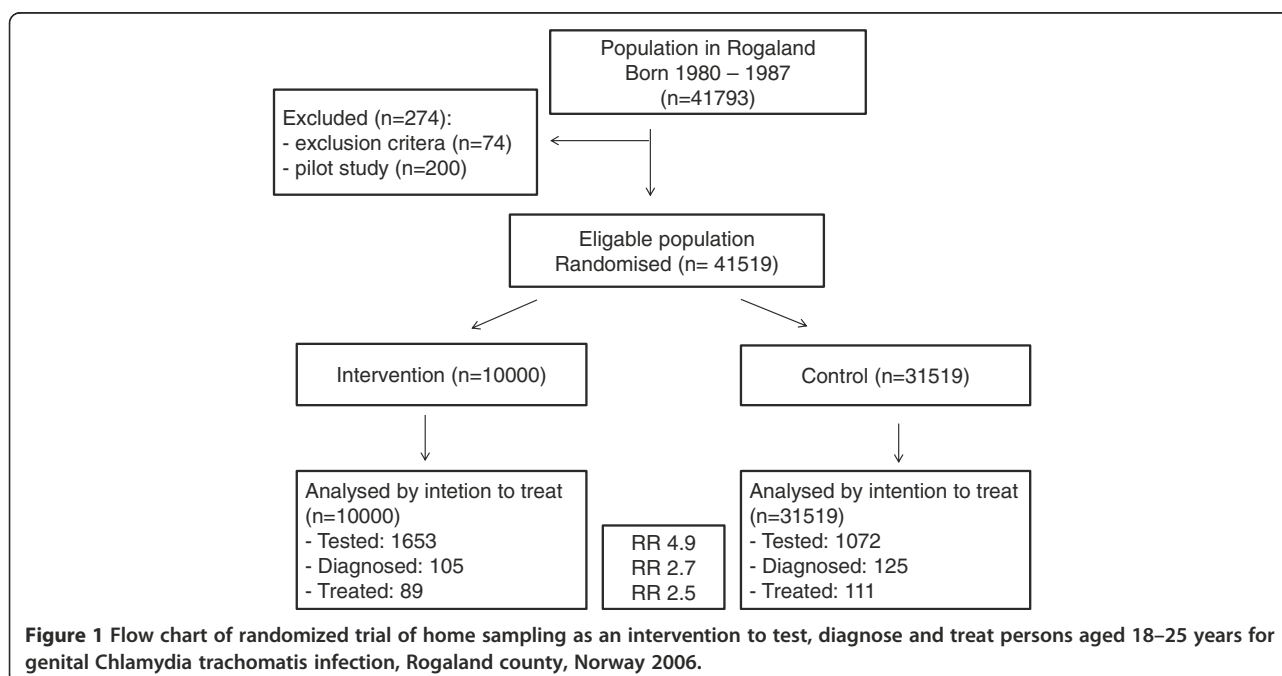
Population in Rogaland
Born 1980 – 1987
(n=41793)

Excluded (n=274):
- exclusion critera (n=74)
- pilot study (n=200)

Eligable population
Randomised (n= 41519)

Intervention (n=10000)

Control (n=31519)

Analysed by intetion to treat
(n=10000)
- Tested: 1653
- Diagnosed: 105
- Treated: 89

RR 4.9
RR 2.7
RR 2.5

Analysed by intention to treat
(n=31519)
- Tested: 1072
- Diagnosed: 125
- Treated: 111

**Figure 1 Flow chart of randomized trial of home sampling as an intervention to test, diagnose and treat persons aged 18–25 years for genital Chlamydia trachomatis infection, Rogaland county, Norway 2006.**